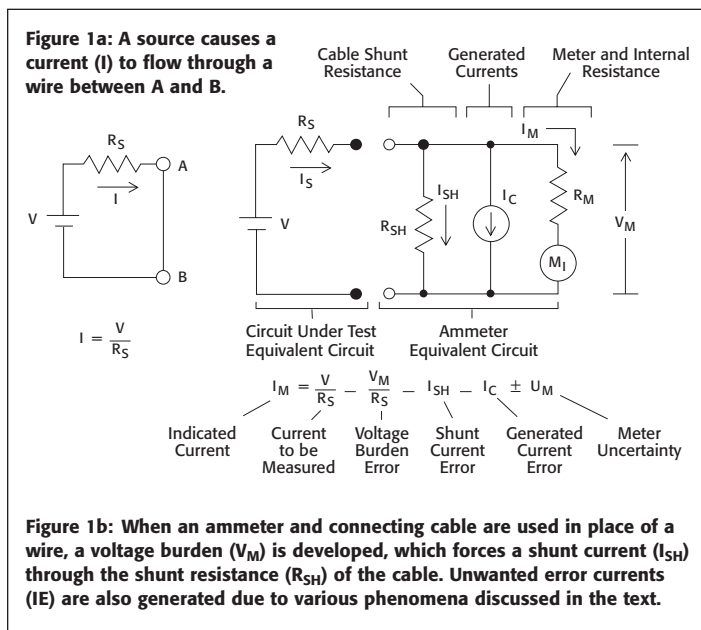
Figure 1a: A source causes a current (I) to flow through a wire between A and B.

$R_S$

A

I

V

B

$I = \frac{V}{R_S}$

Cable Shunt Resistance

Generated Currents

Meter and Internal Resistance

$R_S$

$I_S$

V

$I_M$

$I_{SH}$

$R_{SH}$

$I_C$

$R_M$

$V_M$

$M_I$

Circuit Under Test Equivalent Circuit

Ammeter Equivalent Circuit

$I_M = \frac{V}{R_S} - \frac{V_M}{R_S} - I_{SH} - I_C \pm U_M$

Indicated Current

Current to be Measured

Voltage Burden Error

Shunt Current Error

Generated Current Error

Meter Uncertainty

Figure 1b: When an ammeter and connecting cable are used in place of a wire, a voltage burden ($V_M$) is developed, which forces a shunt current ($I_{SH}$) through the shunt resistance ($R_{SH}$) of the cable. Unwanted error currents (IE) are also generated due to various phenomena discussed in the text.